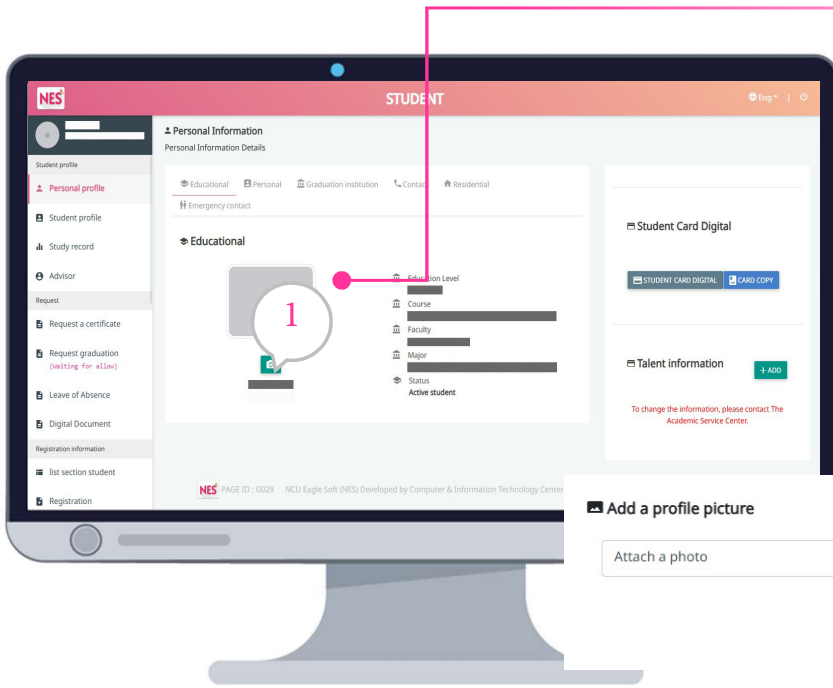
NES

STUDENT

Eng | 

Student profile

Personal profile

Student profile

Study record

Advisor

Request

Request a certificate

Request graduation (Waiting for allow)

Leave of Absence

Digital Document

Registration information

list section student

Registration

Personal Information

Personal Information Details

Educational Personal Graduation institution Contact Residential

Emergency contact

Educational

1

Education Level

Course

Faculty

Major

Status

Active student

Student Card Digital

STUDENT CARD DIGITAL CARD COPY

Talent information

+ADD

To change the information, please contact The Academic Service Center.

NES PAGE ID : G029 NCU Eagle Soft (NES) Developed by Computer & Information Technology Center

Add a profile picture

Attach a photo